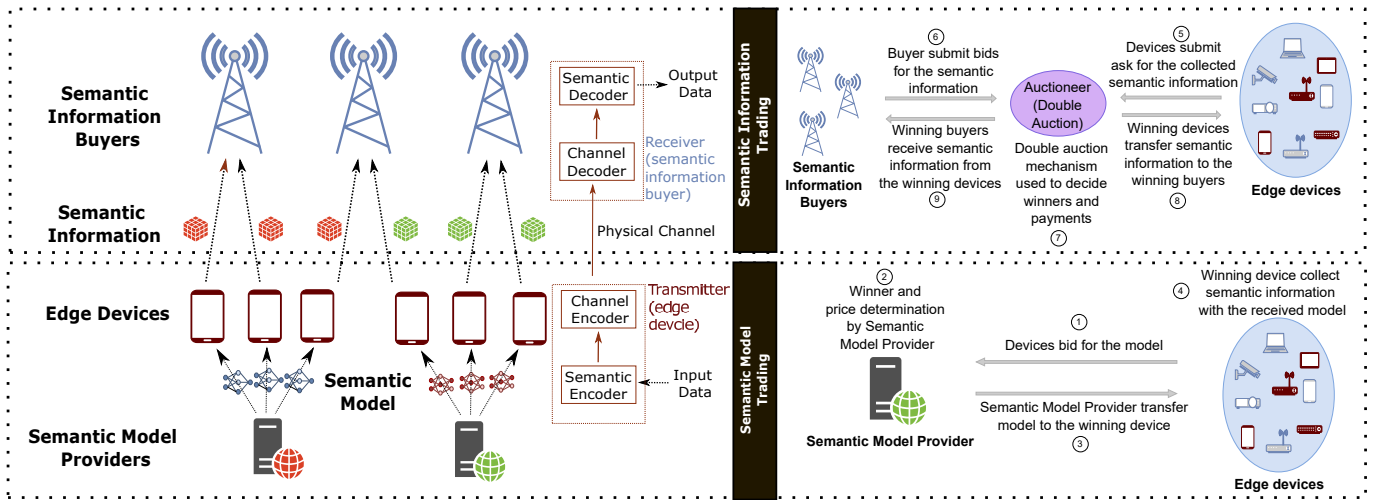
Semantic Information Buyers

Semantic Information

Semantic Decoder

Output Data

Channel Decoder

Receiver (semantic information buyer)

Physical Channel

Semantic Information Trading

Semantic Information Buyers

6 Buyer submit bids for the semantic information

Winning buyers receive semantic information from the winning devices 9

Auctioneer (Double Auction)

Double auction mechanism used to decide winners and payments 7

5 Devices submit ask for the collected semantic information

Winning devices transfer semantic information to the winning buyers 8

Edge devices

Edge Devices

Semantic Model

Semantic Model Providers

Channel Encoder

Transmitter (edge devcie)

Semantic Encoder

Input Data

Semantic Model Trading

2 Winner and price determination by Semantic Model Provider

Semantic Model Provider

1 Devices bid for the model

Semantic Model Provider transfer model to the winning device 3

4 Winning device collect semantic information with the received model

Edge devices